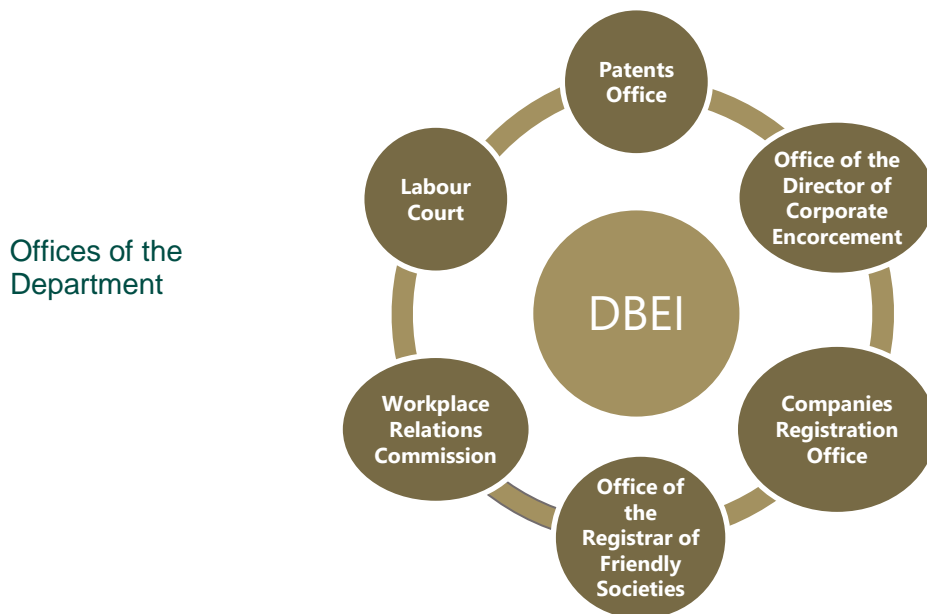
Offices of the Department

DBEI

Patents Office

Office of the Director of Corporate Encorcement

Companies Registration Office

Office of the Registrar of Friendly Societies

Workplace Relations Commission

Labour Court